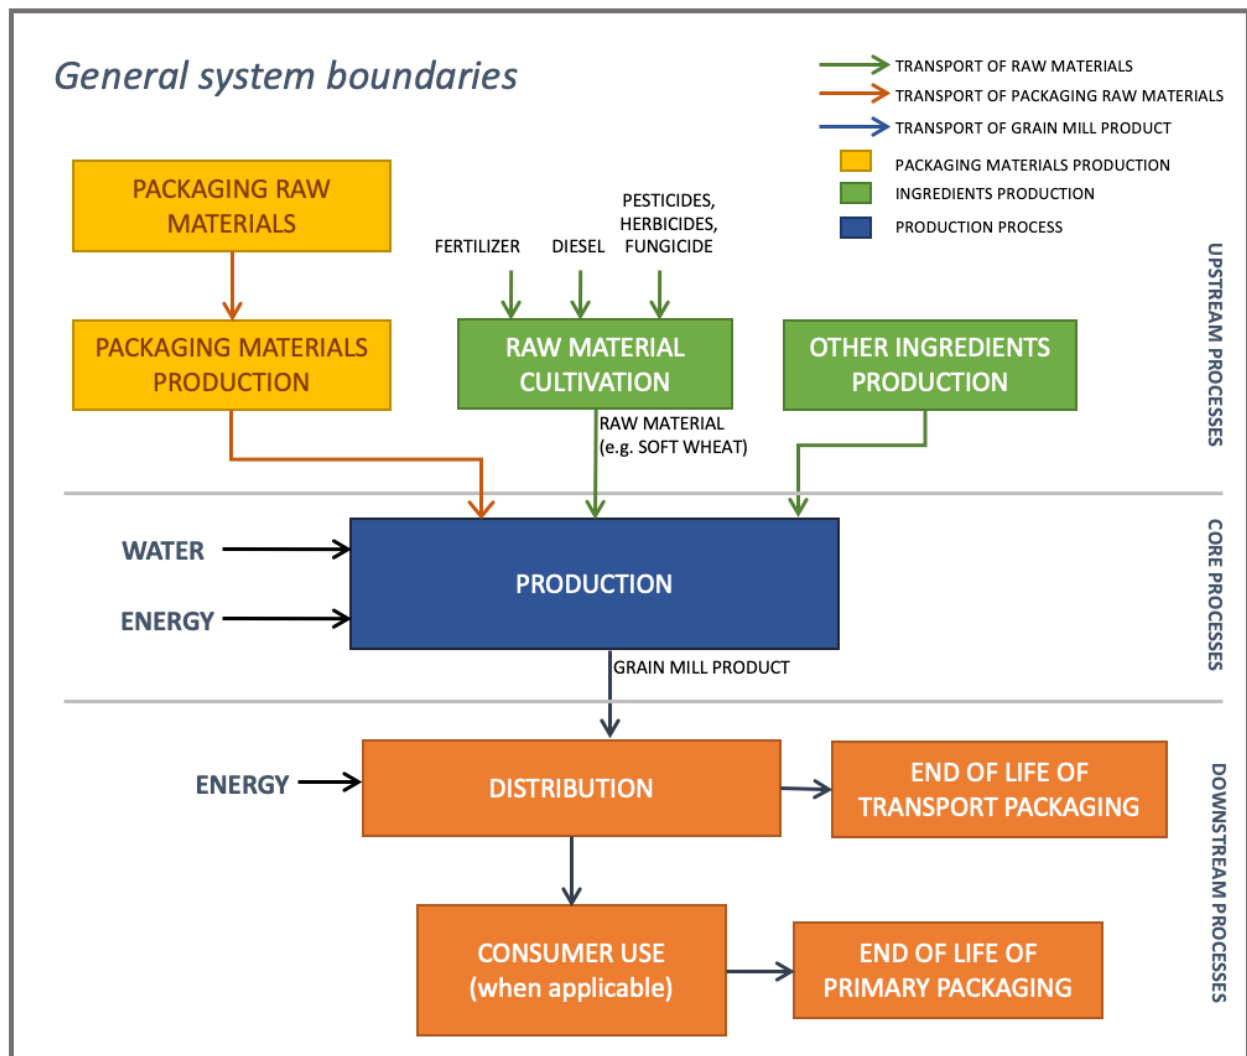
General system boundaries

TRANSPORT OF RAW MATERIALS
TRANSPORT OF PACKAGING RAW MATERIALS
TRANSPORT OF GRAIN MILL PRODUCT
PACKAGING MATERIALS PRODUCTION
INGREDIENTS PRODUCTION
PRODUCTION PROCESS

PACKAGING RAW MATERIALS

PACKAGING MATERIALS PRODUCTION

FERTILIZER
DIESEL
PESTICIDES, HERBICIDES, FUNGICIDE

RAW MATERIAL CULTIVATION

RAW MATERIAL (e.g. SOFT WHEAT)

OTHER INGREDIENTS PRODUCTION

UPSTREAM PROCESSES

WATER
ENERGY

PRODUCTION

GRAIN MILL PRODUCT

CORE PROCESSES

ENERGY

DISTRIBUTION

END OF LIFE OF TRANSPORT PACKAGING

CONSUMER USE (when applicable)

END OF LIFE OF PRIMARY PACKAGING

DOWNSTREAM PROCESSES